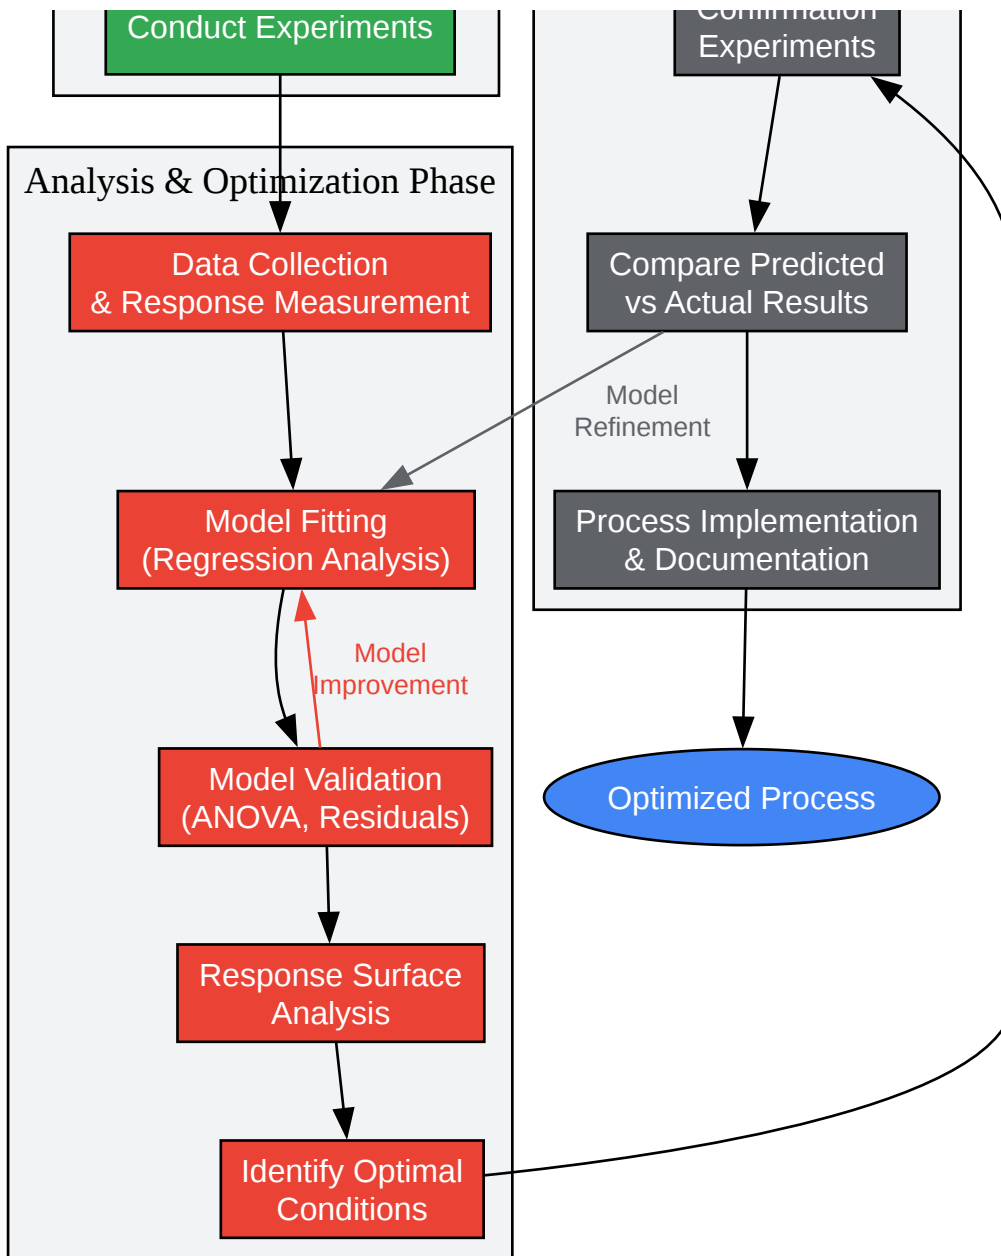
Conduct Experiments

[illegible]
Experiments

Analysis & Optimization Phase

Data Collection
& Response Measurement

Compare Predicted
vs Actual Results

Model
Refinement

Model Fitting
(Regression Analysis)

Process Implementation
& Documentation

Model
Improvement

Model Validation
(ANOVA, Residuals)

Optimized Process

Response Surface
Analysis

Identify Optimal
Conditions